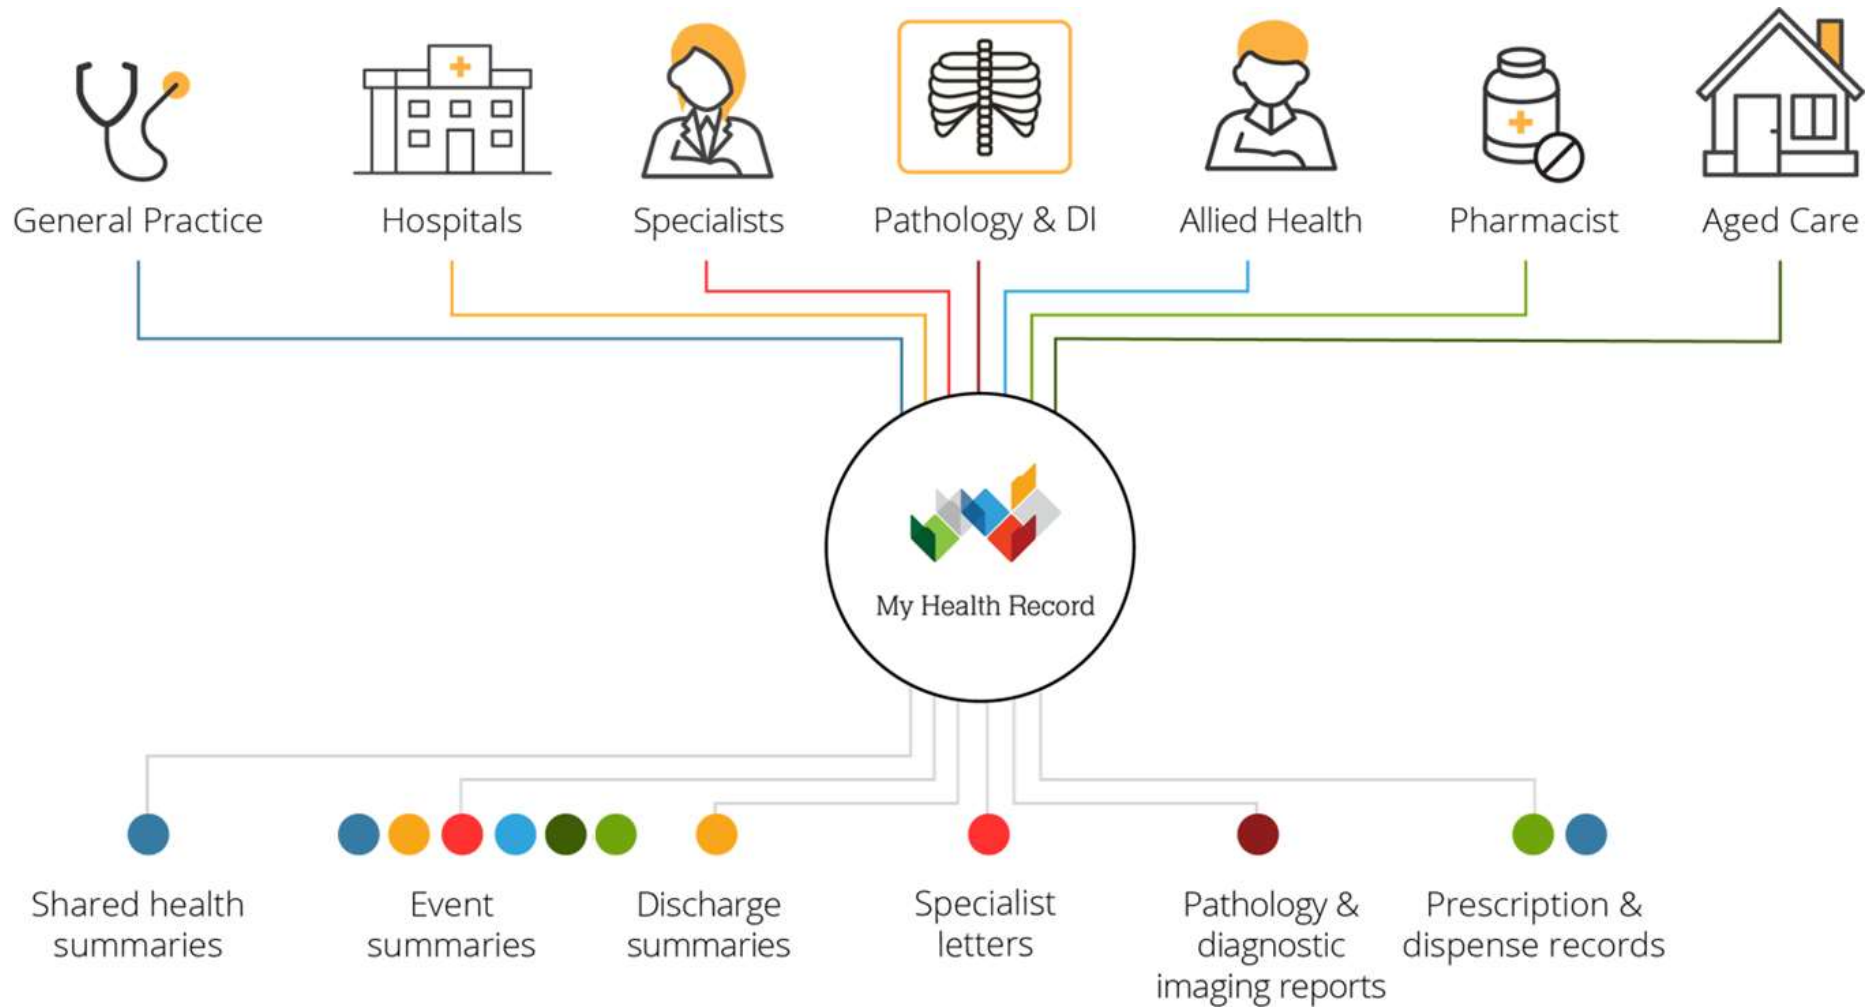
General Practice
Hospitals
Specialists
Pathology & DI
Allied Health
Pharmacist
Aged Care

My Health Record

Shared health summaries
Event summaries
Discharge summaries
Specialist letters
Pathology & diagnostic imaging reports
Prescription & dispense records